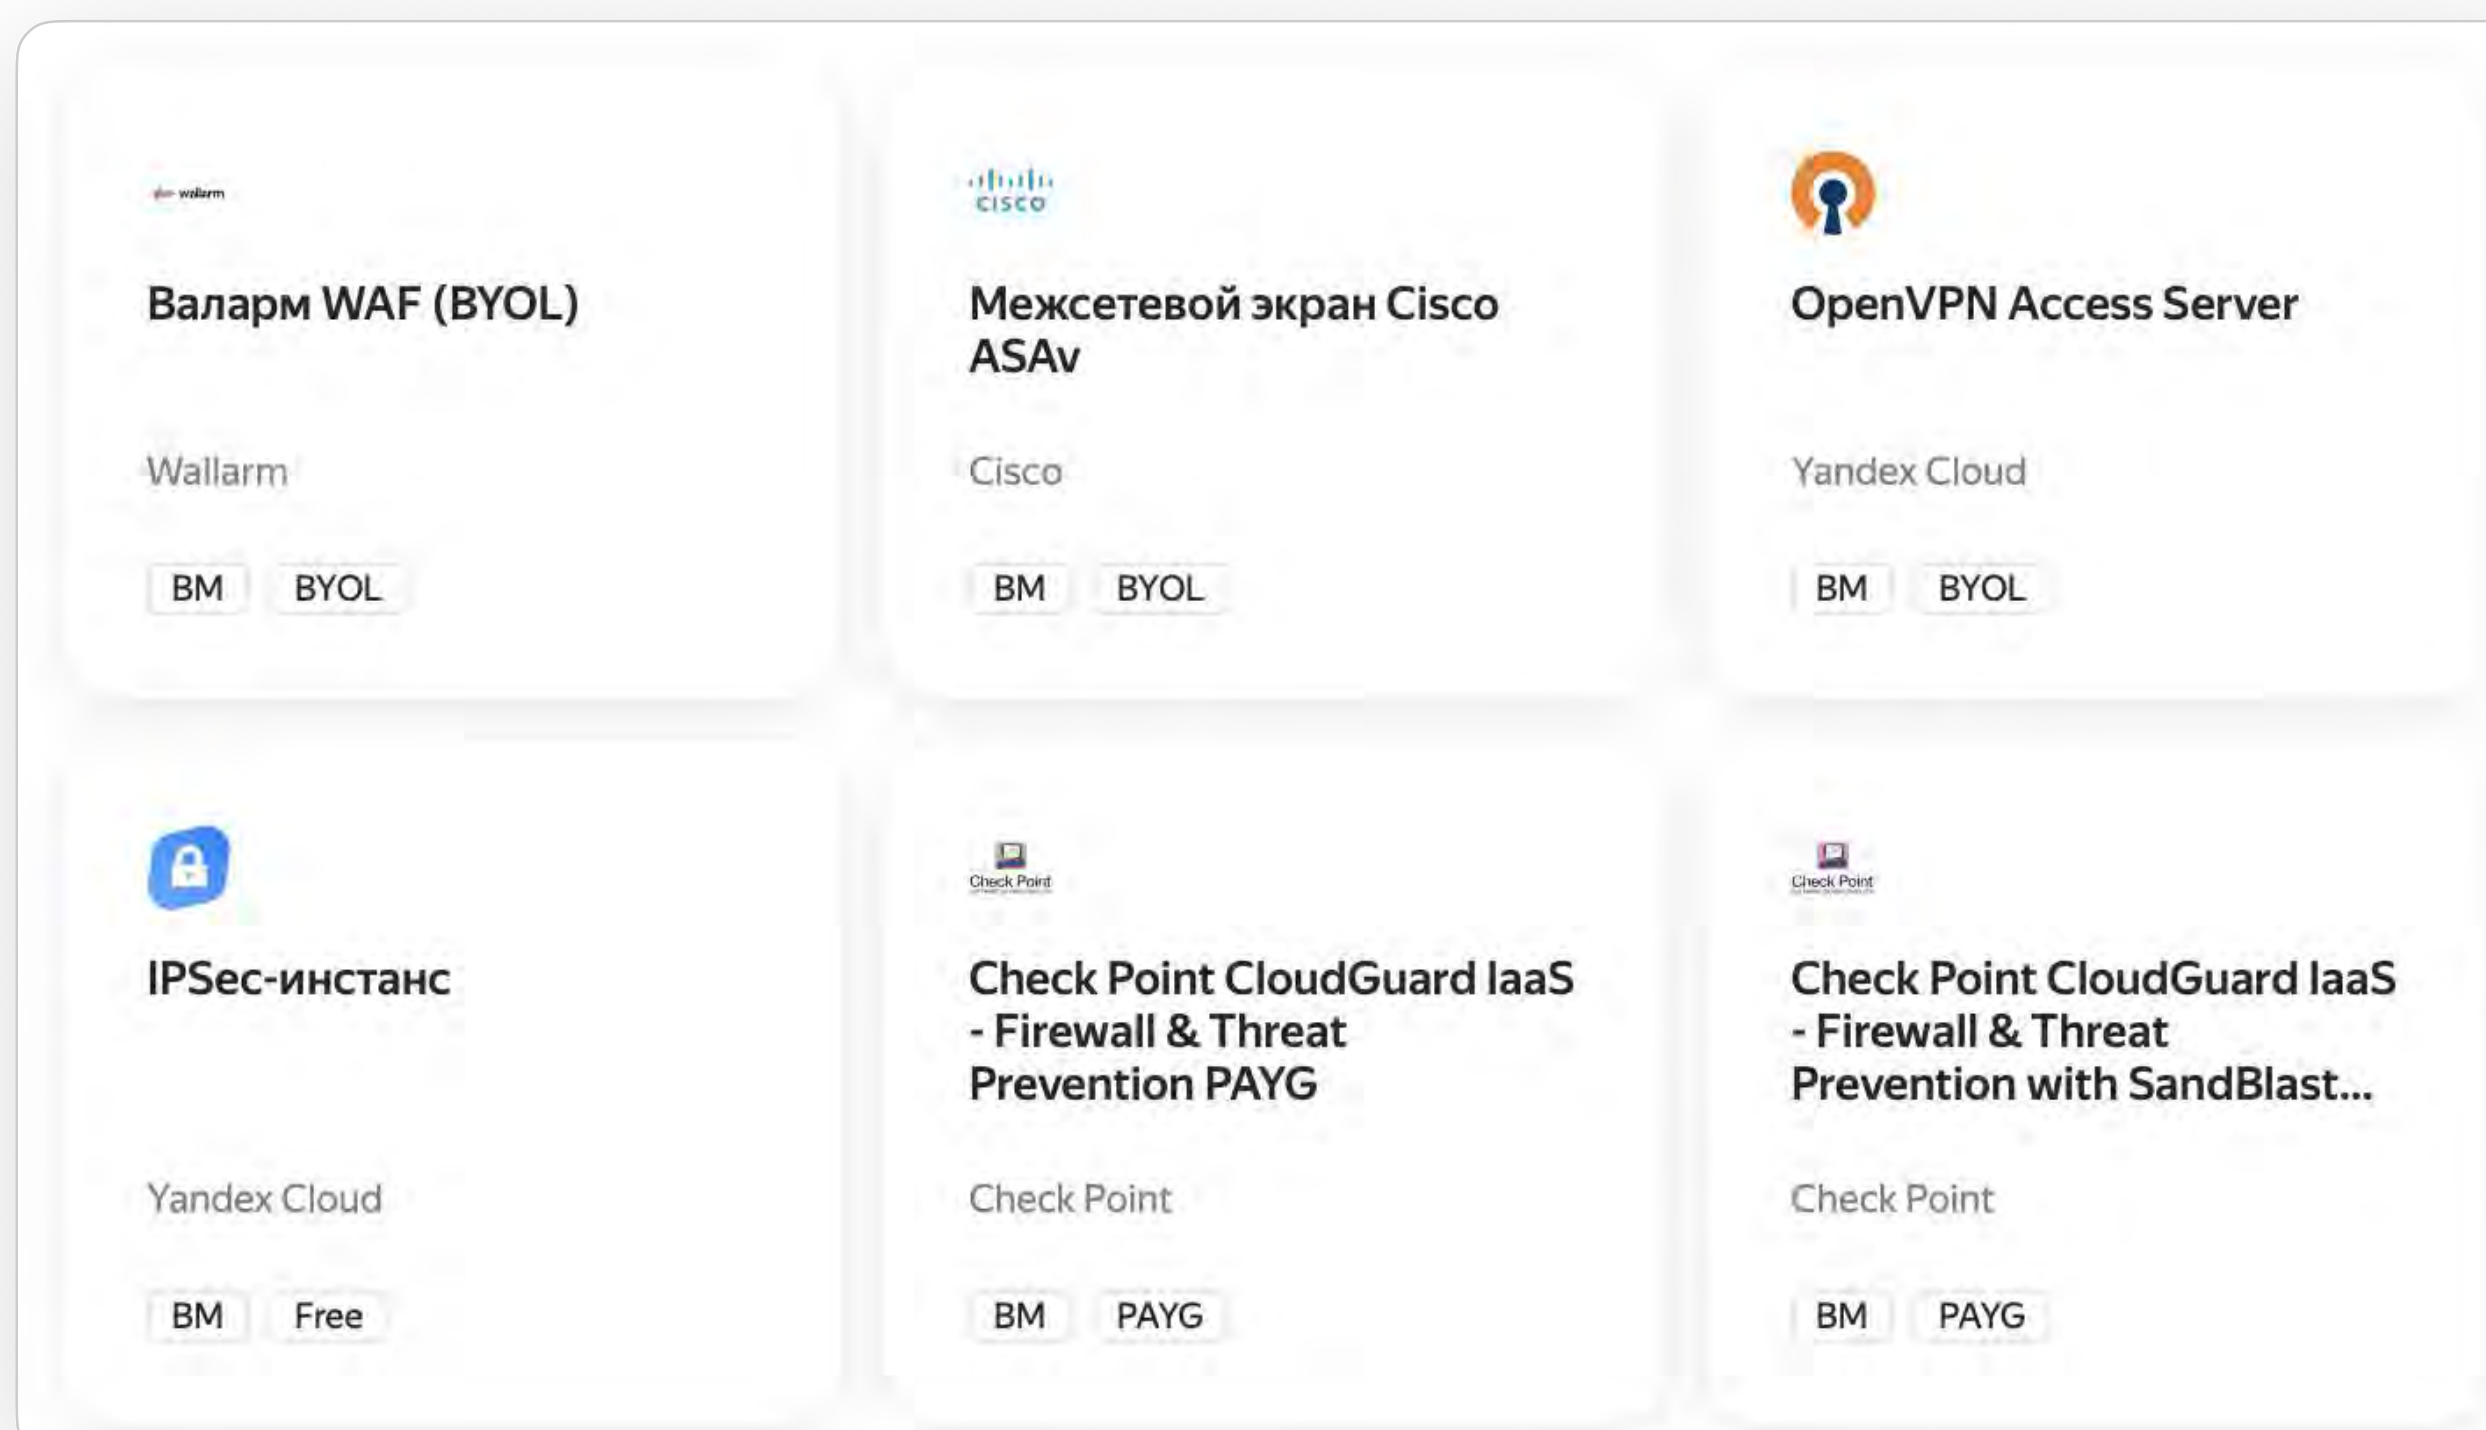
wallarm

Валарм WAF (BYOL)

Wallarm

BM BYOL

cisco

Межсетевой экран Cisco ASAv

Cisco

BM BYOL

OpenVPN Access Server

Yandex Cloud

BM BYOL

IPSec-инстанс

Yandex Cloud

BM Free

Check Point

Check Point CloudGuard IaaS - Firewall & Threat Prevention PAYG

Check Point

BM PAYG

Check Point

Check Point CloudGuard IaaS - Firewall & Threat Prevention with SandBlast...

Check Point

BM PAYG